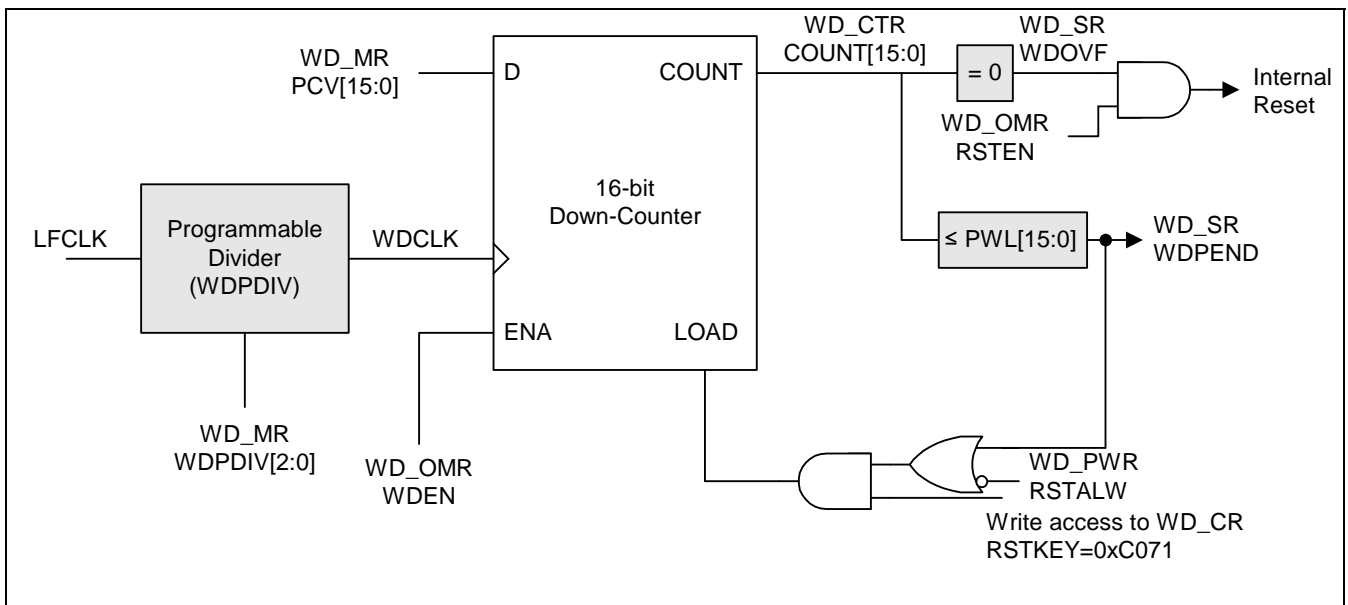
WD_MR
PCV[15:0]

D

COUNT

WD_CTR
COUNT[15:0]

= 0

WD_SR
WDOVF

Internal
Reset

WD_OMR
RSTEN

16-bit
Down-Counter

LFCLK

Programmable
Divider
(WDPDIV)

WDCLK

≤ PWL[15:0]

WD_SR
WDPEND

ENA

LOAD

WD_MR
WDPDIV[2:0]

WD_OMR
WDEN

WD_PWR
RSTALW

Write access to WD_CR
RSTKEY=0xC071